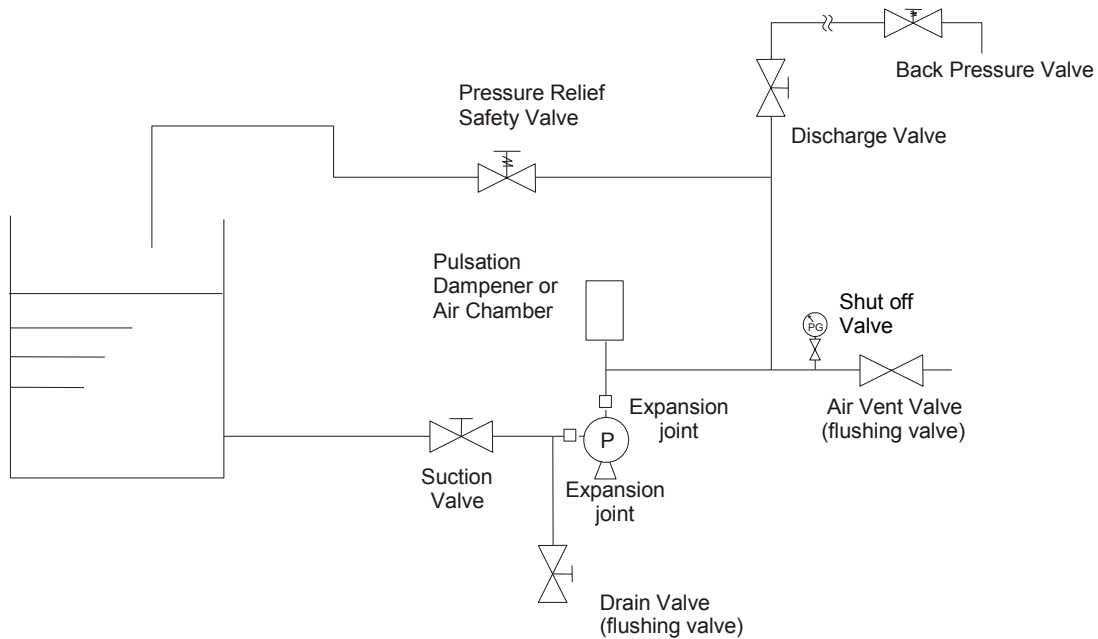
Back Pressure Valve

Pressure Relief Safety Valve

Discharge Valve

Pulsation Dampener or Air Chamber

Shut off Valve

PG

Expansion joint

Air Vent Valve (flushing valve)

P

Suction Valve

Expansion joint

Drain Valve (flushing valve)